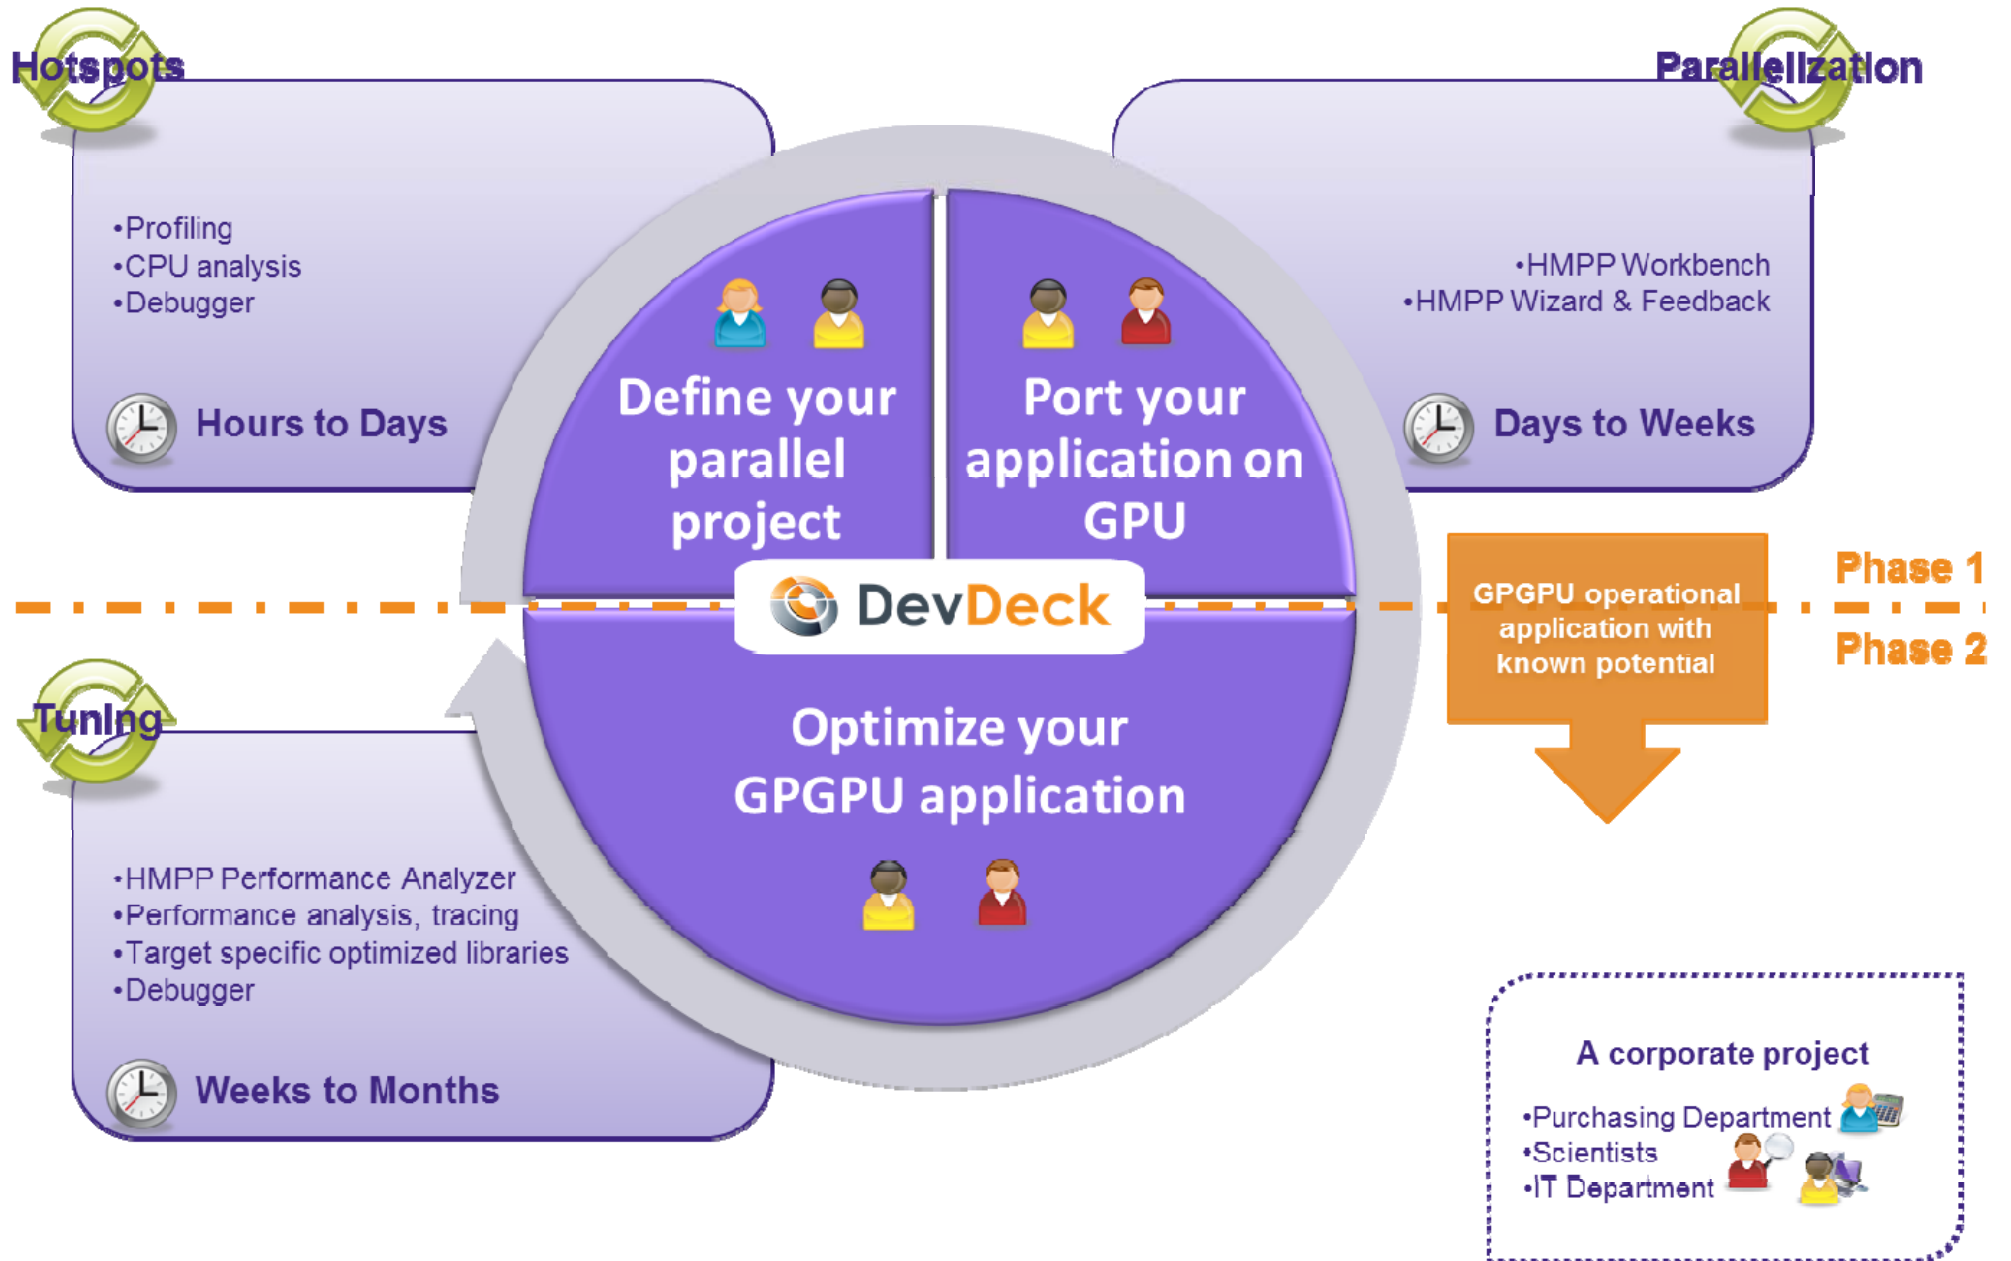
Hotspots

•Profiling
•CPU analysis
•Debugger

Hours to Days

Define your parallel project

Port your application on GPU

Parallelization

•HMPP Workbench
•HMPP Wizard & Feedback

Days to Weeks

DevDeck

GPGPU operational application with known potential

Phase 1

Phase 2

Tuning

•HMPP Performance Analyzer
•Performance analysis, tracing
•Target specific optimized libraries
•Debugger

Weeks to Months

Optimize your GPGPU application

A corporate project

•Purchasing Department
•Scientists
•IT Department